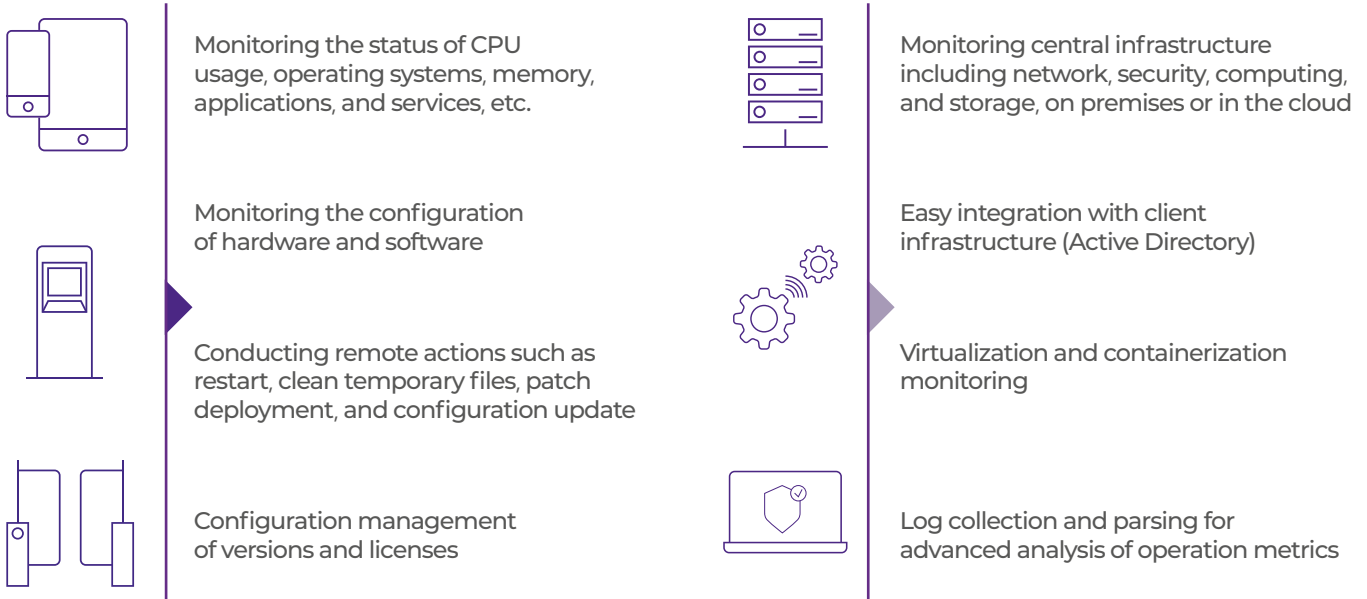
Monitoring the status of CPU usage, operating systems, memory, applications, and services, etc.

Monitoring the configuration of hardware and software

Conducting remote actions such as restart, clean temporary files, patch deployment, and configuration update

Configuration management of versions and licenses

Monitoring central infrastructure including network, security, computing, and storage, on premises or in the cloud

Easy integration with client infrastructure (Active Directory)

Virtualization and containerization monitoring

Log collection and parsing for advanced analysis of operation metrics